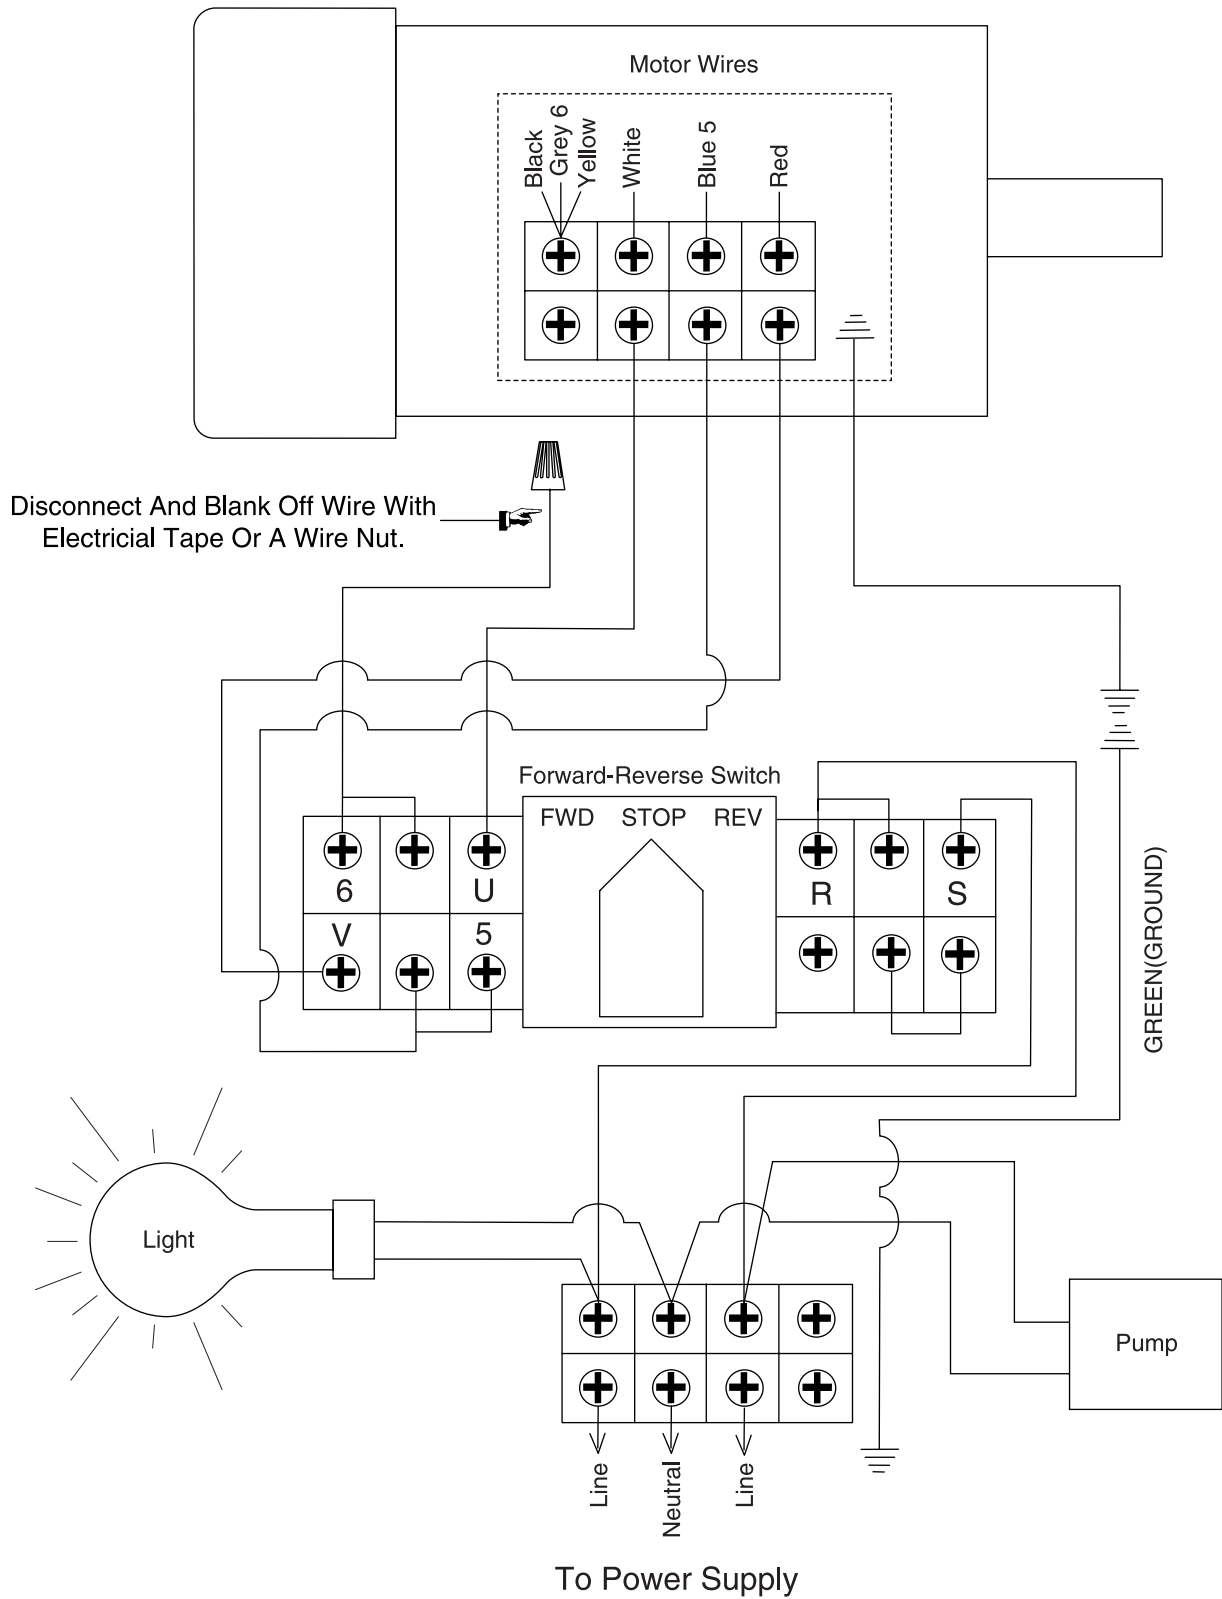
Motor Wires

Black
Grey 6
Yellow
White
Blue 5
Red

Disconnect And Blank Off Wire With Electricial Tape Or A Wire Nut.

Forward-Reverse Switch

FWD STOP REV

6
U
V
5
R
S

GREEN(GROUND)

Light

Pump

Line
Neutral
Line

To Power Supply